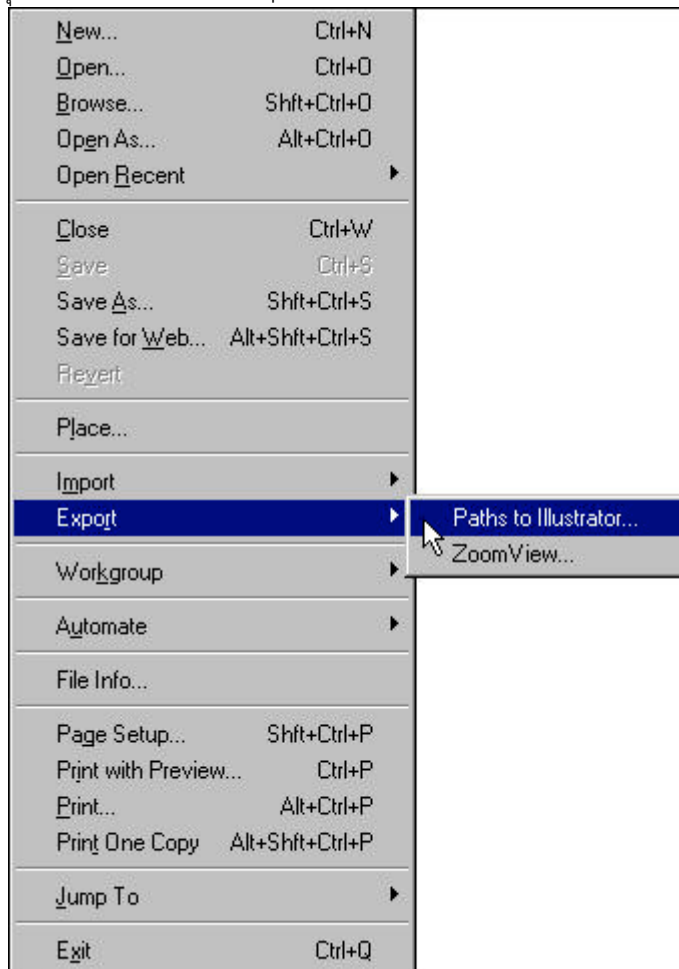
New... Ctrl+N
Open... Ctrl+O
Browse... Shft+Ctrl+O
Open As... Alt+Ctrl+O
Open Recent

Close Ctrl+W
Save Ctrl+S
Save As... Shft+Ctrl+S
Save for Web... Alt+Shft+Ctrl+S
Revert

Place...

Import
Export

Workgroup

Automate

File Info...

Page Setup... Shft+Ctrl+P
Print with Preview... Ctrl+P
Print... Alt+Ctrl+P
Print One Copy Alt+Shft+Ctrl+P

Jump To

Exit Ctrl+Q

Paths to Illustrator...
ZoomView...